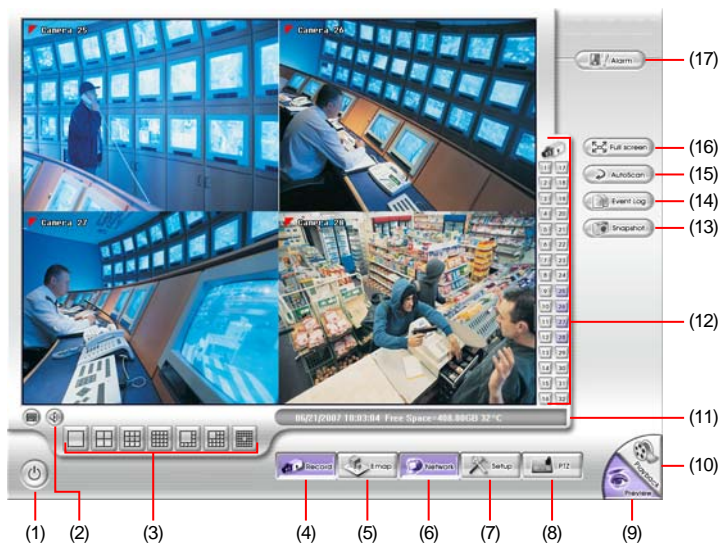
Camera 25

Camera 26

Camera 27

Camera 28

Alarm (17)

Full screen (16)

AutoScan (15)

Event Log (14)

Snapshot (13)

| 1 | 17 |
|---|---|
| 2 | 18 |
| 3 | 19 |
| 4 | 20 |
| 5 | 21 |
| 6 | 22 |
| 7 | 23 |
| 8 | 24 |
| 9 | 25 |
| 10 | 26 |
| 11 | 27 |
| 12 | 28 |
| 13 | 29 |
| 14 | 30 |
| 15 | 31 |
| 16 | 32 |

(12)

06/21/2007 10:03:04 Free Space=408.00GB 32°C

(11)

Record

Emap

Network

Setup

PTZ

Playback

Preview

(10)

(1) (2) (3) (4) (5) (6) (7) (8) (9)